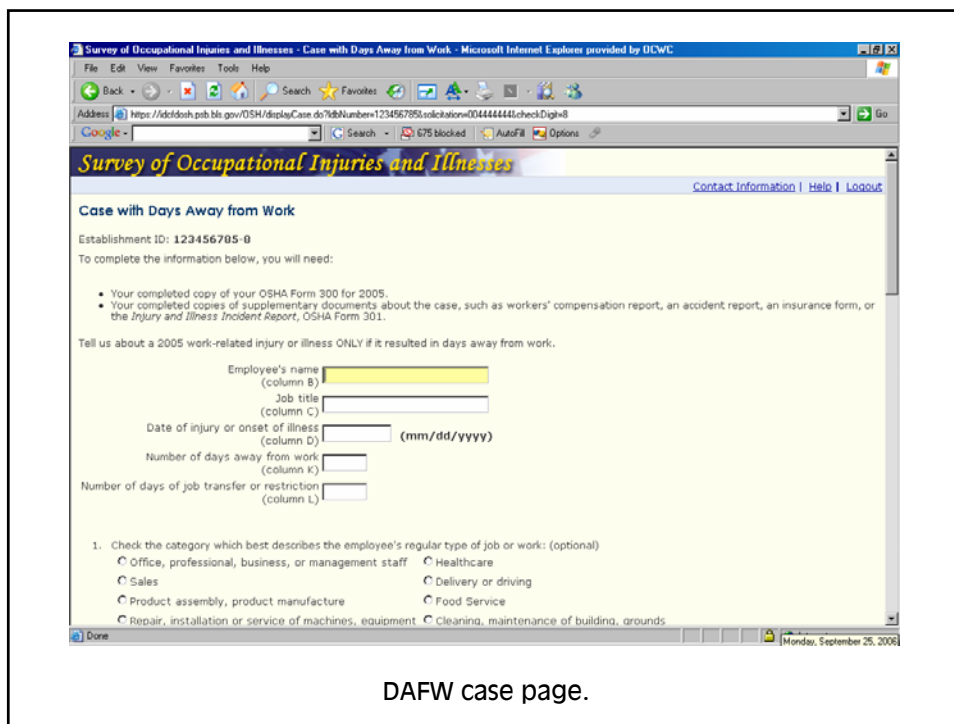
Survey of Occupational Injuries and Illnesses - Case with Days Away from Work - Microsoft Internet Explorer provided by OCWC

File Edit View Favorites Tools Help

Back Search Favorites

Address https://idcfdosh.psb.bls.gov/OSH/displayCase.do?idbNumber=123456785&solicitation=0044444444&checkDigit=8 Go

Google Search 675 blocked AutoFill Options

Survey of Occupational Injuries and Illnesses

Contact Information | Help | Logout

Case with Days Away from Work

Establishment ID: 123456785-8

To complete the information below, you will need:

• Your completed copy of your OSHA Form 300 for 2005.
• Your completed copies of supplementary documents about the case, such as workers' compensation report, an accident report, an insurance form, or the Injury and Illness Incident Report, OSHA Form 301.

Tell us about a 2005 work-related injury or illness ONLY if it resulted in days away from work.

Employee's name (column B)

Job title (column C)

Date of injury or onset of illness (column D) (mm/dd/yyyy)

Number of days away from work (column K)

Number of days of job transfer or restriction (column L)

1. Check the category which best describes the employee's regular type of job or work: (optional)

Office, professional, business, or management staff
Healthcare
Sales
Delivery or driving
Product assembly, product manufacture
Food Service
Repair, installation or service of machines, equipment
Cleaning, maintenance of building, grounds

Done

Monday, September 25, 2006

DAFW case page.